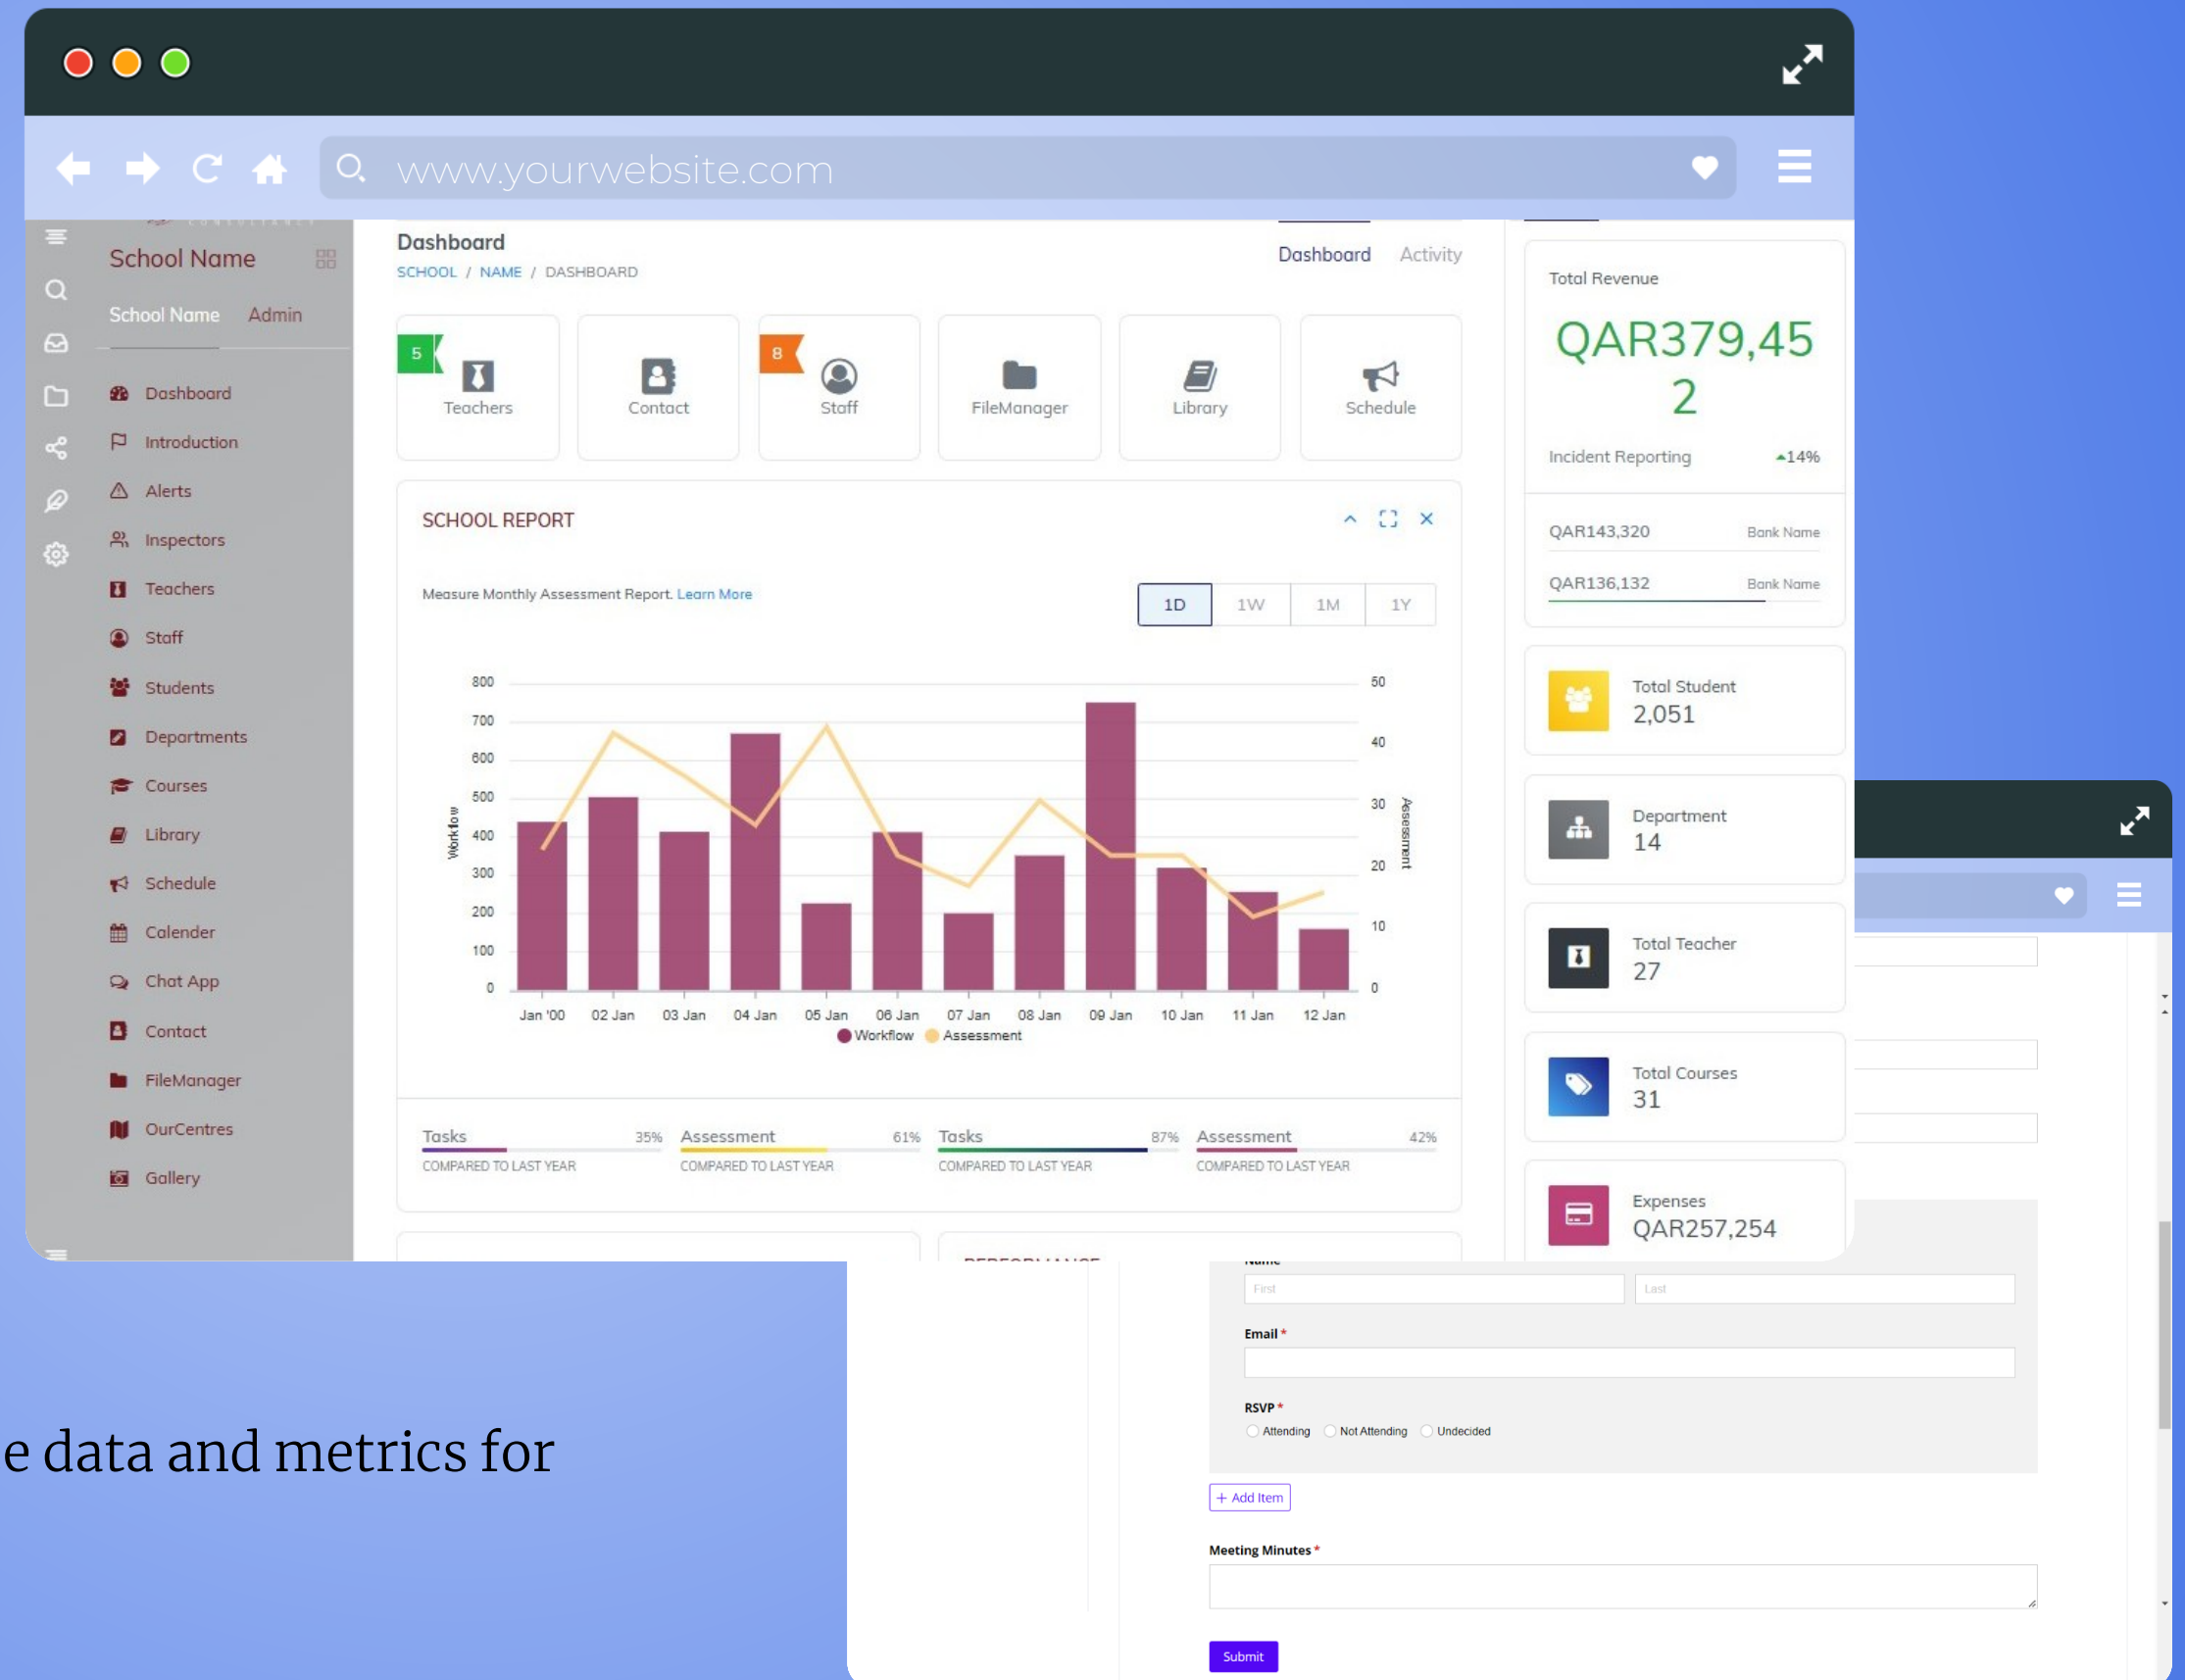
www.yourwebsite.com

School Name

School Name Admin

Dashboard
Introduction
Alerts
Inspectors
Teachers
Staff
Students
Departments
Courses
Library
Schedule
Calender
Chat App
Contact
FileManager
OurCentres
Gallery

Dashboard
SCHOOL / NAME / DASHBOARD

Dashboard Activity

5 Teachers
Contact
8 Staff
FileManager
Library
Schedule

SCHOOL REPORT

Measure Monthly Assessment Report. Learn More

1D 1W 1M 1Y

800 700 600 500 400 300 200 100 0
Workflow
50 40 30 20 10 0
Assessment

Jan '00 02 Jan 03 Jan 04 Jan 05 Jan 06 Jan 07 Jan 08 Jan 09 Jan 10 Jan 11 Jan 12 Jan
Workflow Assessment

Tasks 35%
COMPARED TO LAST YEAR
Assessment 61%
COMPARED TO LAST YEAR
Tasks 87%
COMPARED TO LAST YEAR
Assessment 42%
COMPARED TO LAST YEAR

Total Revenue
QAR379,452
Incident Reporting 14%
QAR143,320 Bank Name
QAR136,132 Bank Name

Total Student
2,051
Department
14
Total Teacher
27
Total Courses
31
Expenses
QAR257,254

First Last
Email *
RSVP *
Attending Not Attending Undecided
+ Add Item
Meeting Minutes *
Submit

e data and metrics for